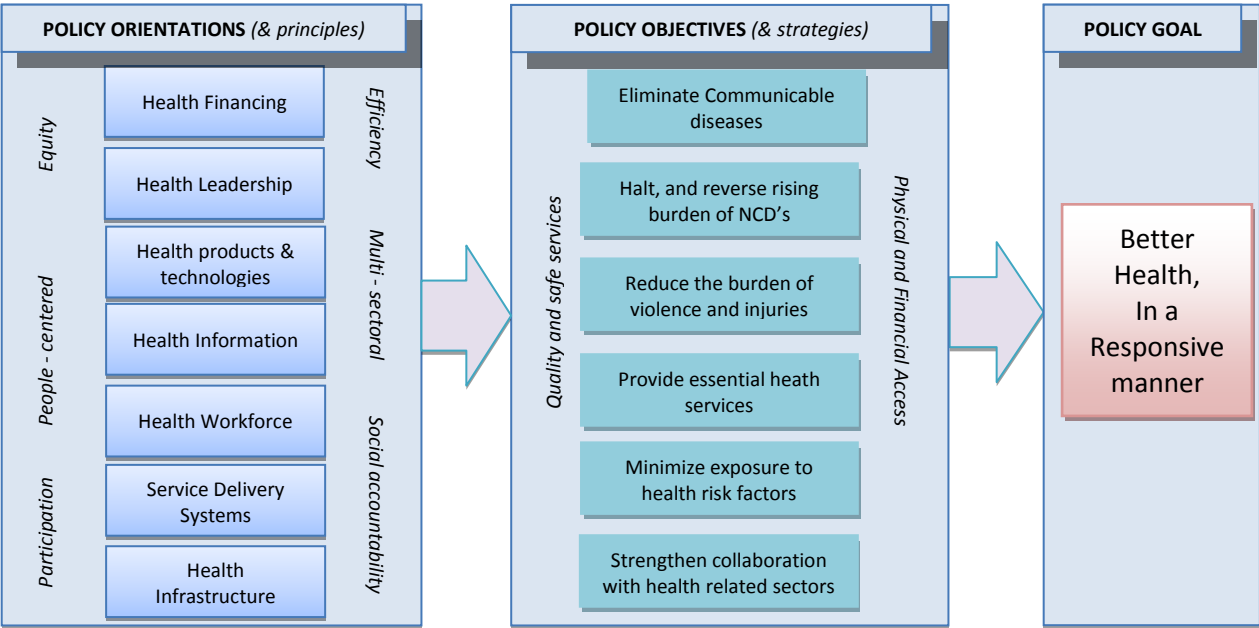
POLICY ORIENTATIONS (& principles)

Equity

People - centered

Participation

Health Financing

Health Leadership

Health products & technologies

Health Information

Health Workforce

Service Delivery Systems

Health Infrastructure

Efficiency

Multi - sectoral

Social accountability

POLICY OBJECTIVES (& strategies)

Quality and safe services

Eliminate Communicable diseases

Halt, and reverse rising burden of NCD's

Reduce the burden of violence and injuries

Provide essential heath services

Minimize exposure to health risk factors

Strengthen collaboration with health related sectors

Physical and Financial Access

POLICY GOAL

Better Health, In a Responsive manner